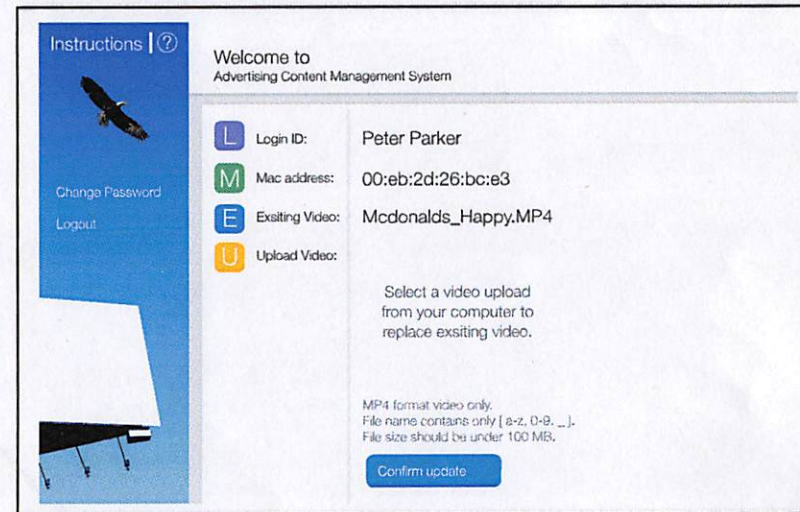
Instructions | ?

Welcome to
Advertising Content Management System

Change Password
Logout

L Login ID: Peter Parker
M Mac address: 00:eb:2d:26:bc:e3
E Exsiting Video: Mcdonalds_Happy.MP4
U Upload Video:

Select a video upload from your computer to replace exsiting video.

MP4 format video only.
File name contains only [ a-z, 0-9, _ ].
File size should be under 100 MB.

Confirm update